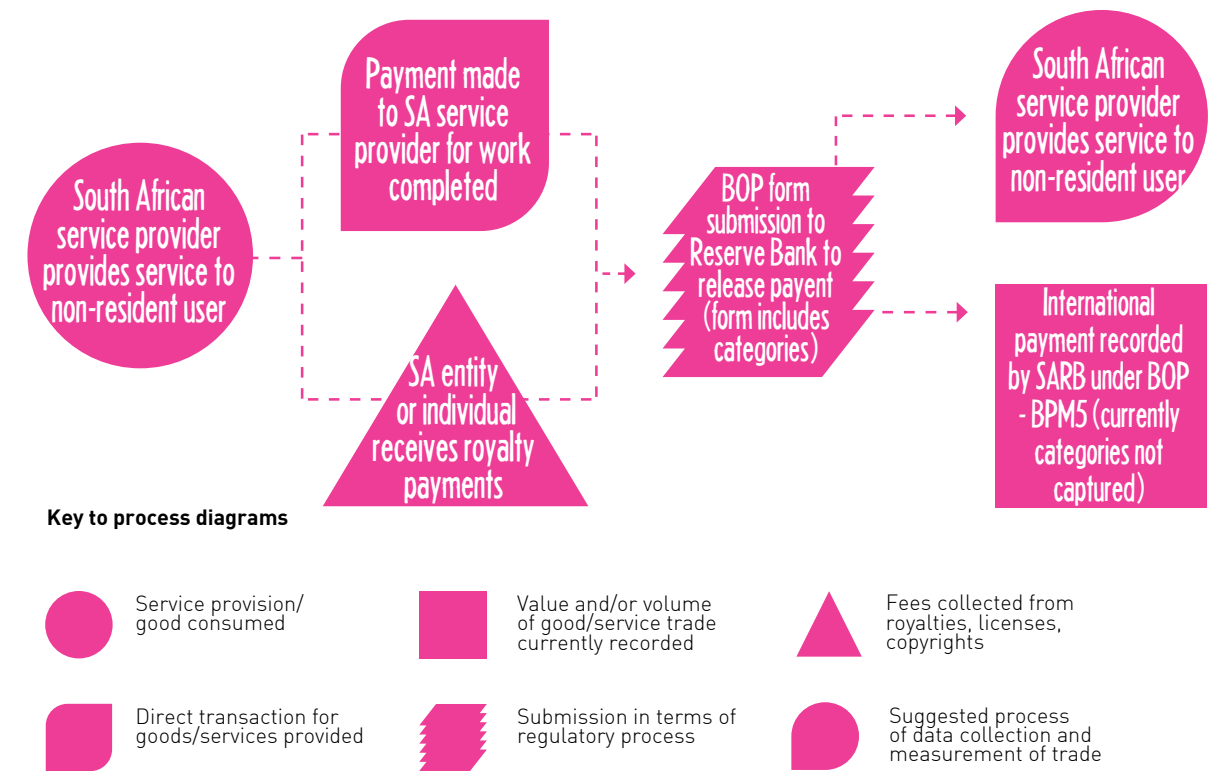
South African service provider provides service to non-resident user

Payment made to SA service provider for work completed

SA entity or individual receives royalty payments

BOP form submission to Reserve Bank to release payent (form includes categories)

South African service provider provides service to non-resident user

International payment recorded by SARB under BOP - BPM5 (currently categories not captured)

Key to process diagrams

Service provision/ good consumed

Value and/or volume of good/service trade currently recorded

Fees collected from royalties, licenses, copyrights

Direct transaction for goods/services provided

Submission in terms of regulatory process

Suggested process of data collection and measurement of trade